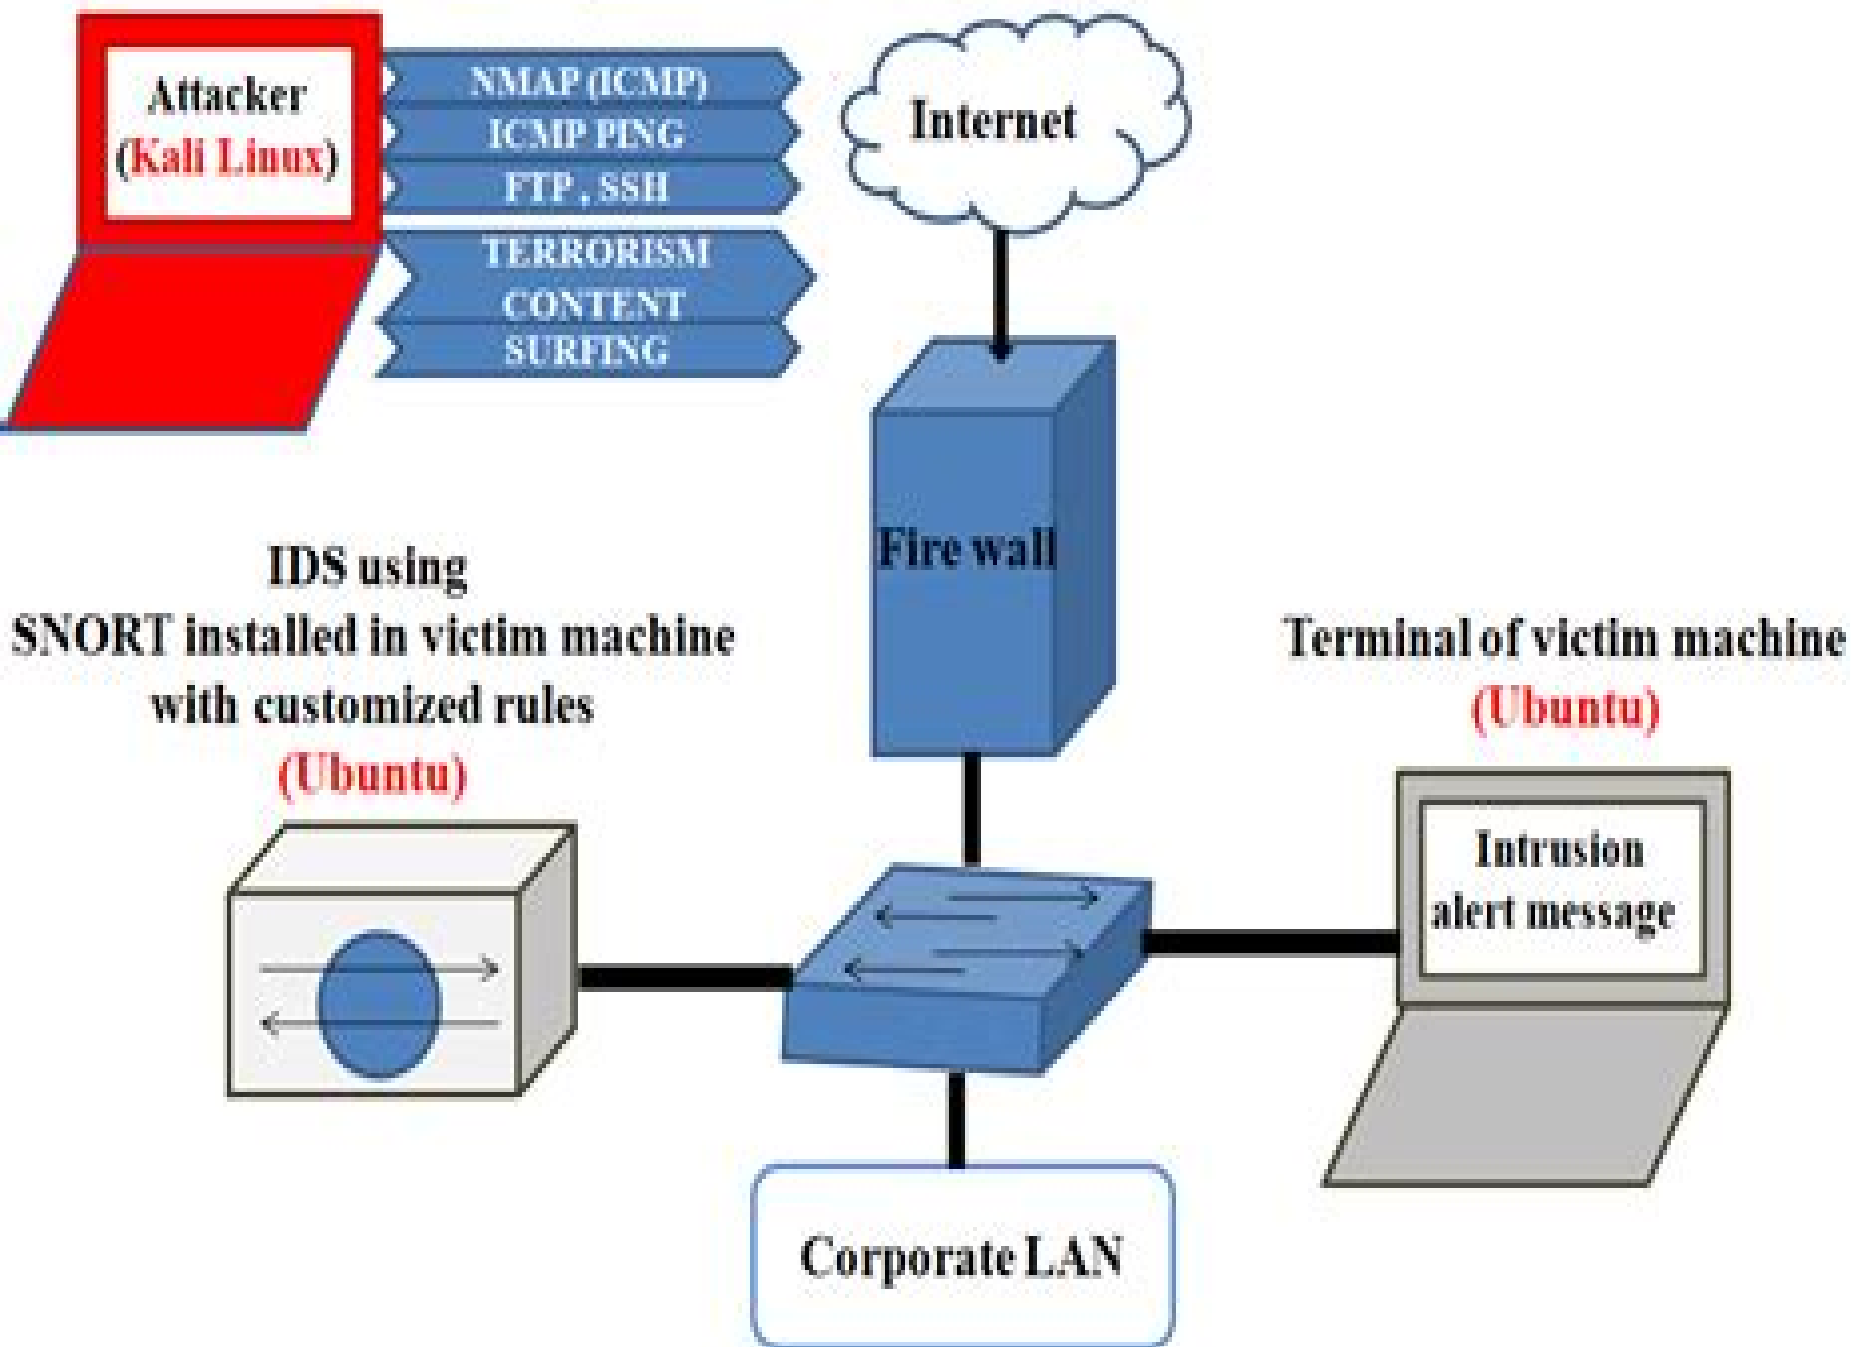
Attacker
(Kali Linux)

NMAP (ICMP)
ICMP PING
FTP , SSH
TERRORISM
CONTENT
SURFING

Internet

Fire wall

IDS using
SNORT installed in victim machine
with customized rules
(Ubuntu)

Terminal of victim machine
(Ubuntu)

Intrusion
alert message

Corporate LAN